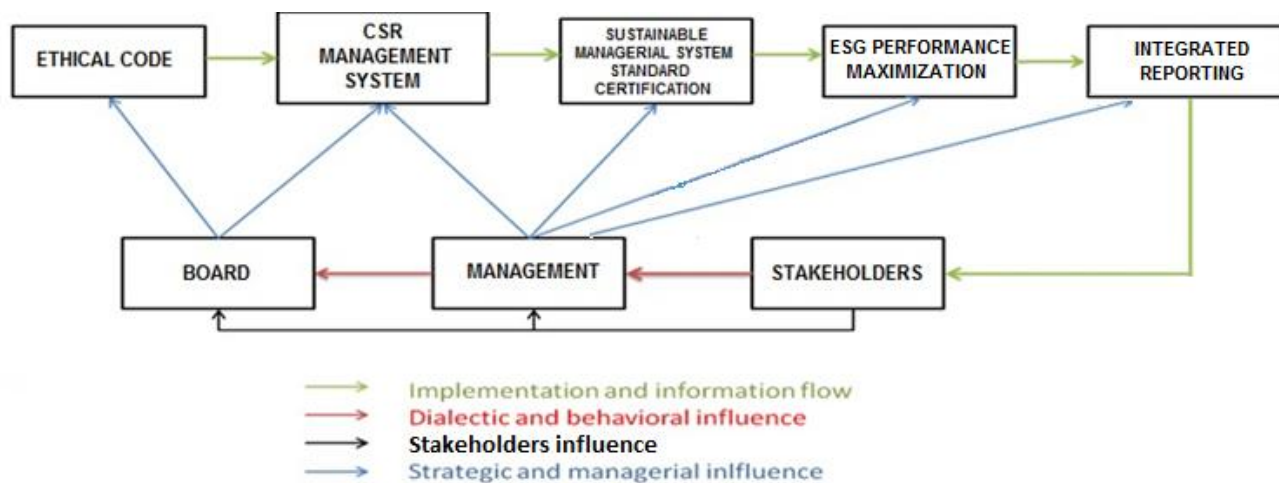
ETHICAL CODE

CSR MANAGEMENT SYSTEM

SUSTAINABLE MANAGERIAL SYSTEM STANDARD CERTIFICATION

ESG PERFORMANCE MAXIMIZATION

INTEGRATED REPORTING

BOARD

MANAGEMENT

STAKEHOLDERS

Implementation and information flow
Dialectic and behavioral influence
Stakeholders influence
Strategic and managerial inlfluence